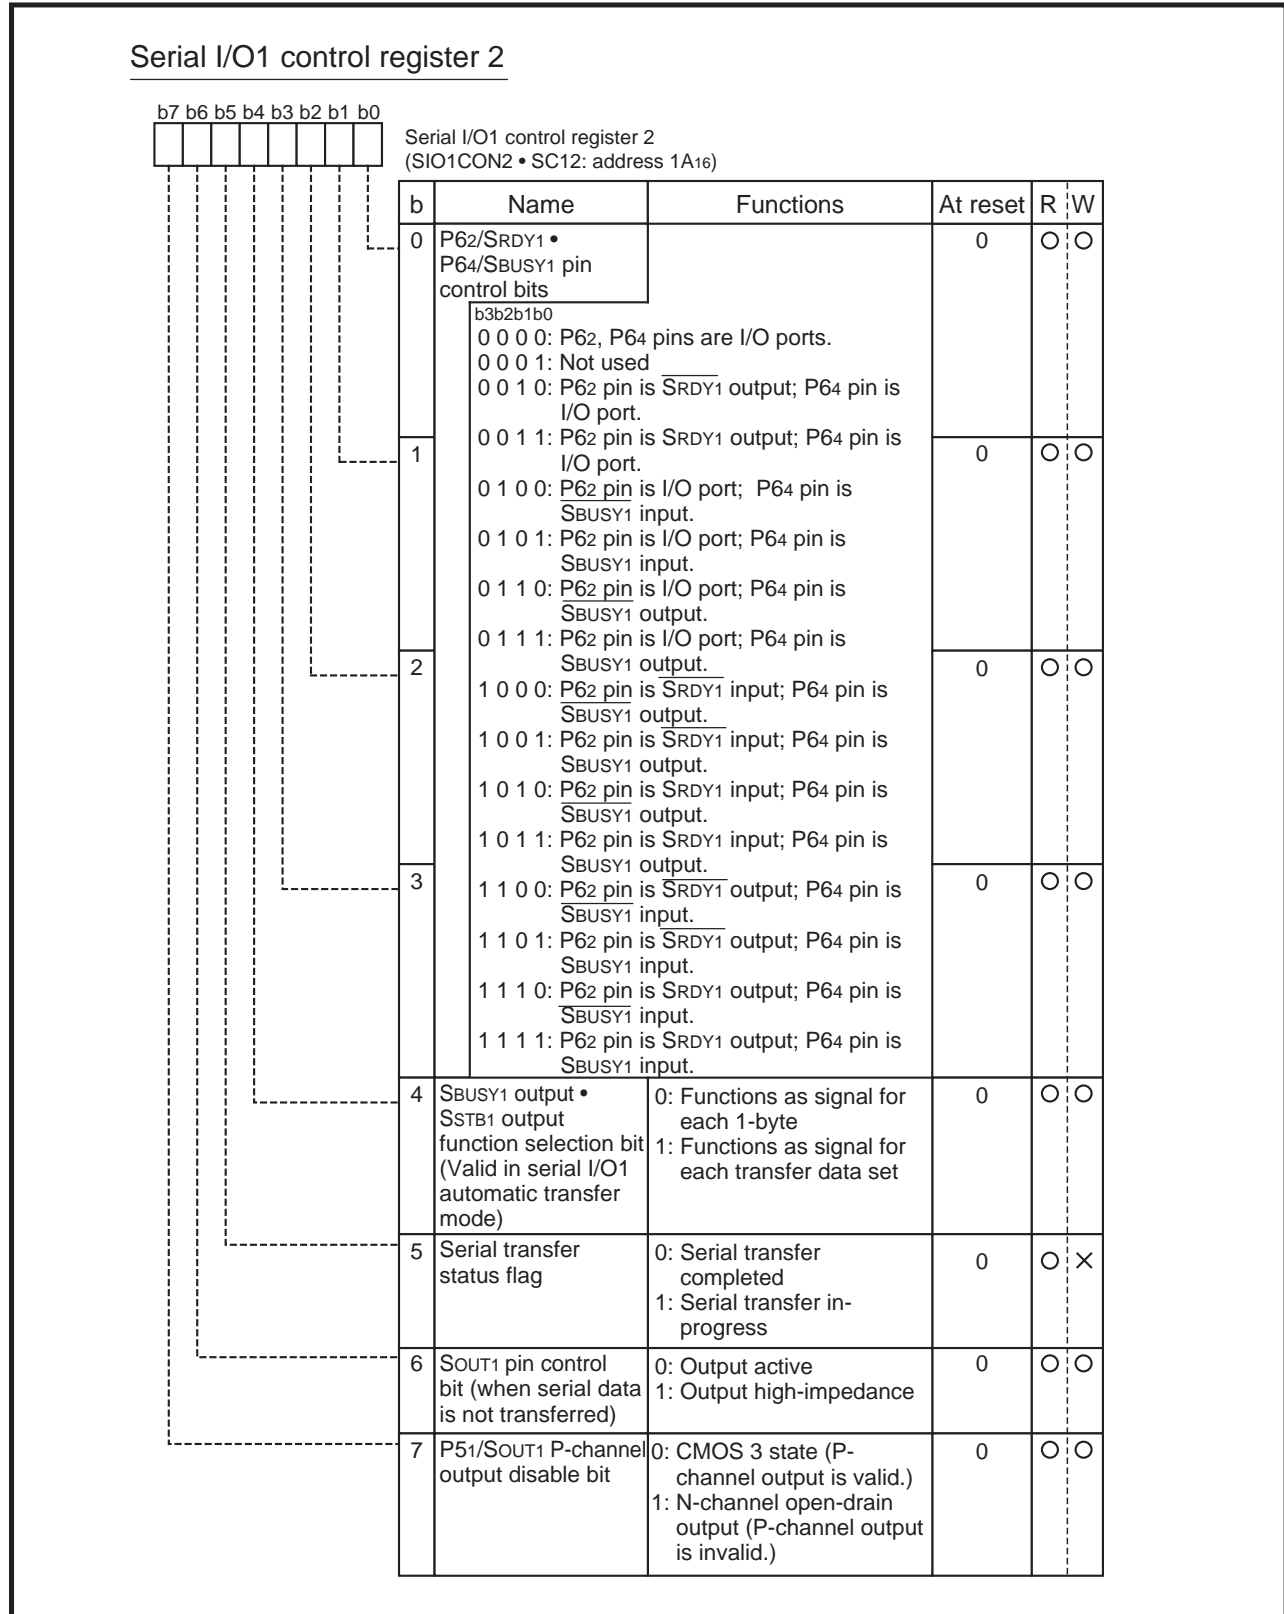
Serial I/O1 control register 2

b7 b6 b5 b4 b3 b2 b1 b0

Serial I/O1 control register 2
(SIO1CON2 • SC12: address $1A_{16}$)

| b | Name | Functions | At reset | R | W |
|---|---|---|---|---|---|
| 0 | $P6_2$/$S_{RDY1}$ • $P6_4$/$S_{BUSY1}$ pin control bits | b3b2b1b0<br>0 0 0 0: $P6_2$, $P6_4$ pins are I/O ports.<br>0 0 0 1: Not used<br>0 0 1 0: $P6_2$ pin is $\overline{S_{RDY1}}$ output; $P6_4$ pin is I/O port.<br>0 0 1 1: $P6_2$ pin is $S_{RDY1}$ output; $P6_4$ pin is I/O port.<br>0 1 0 0: $P6_2$ pin is I/O port; $P6_4$ pin is $\overline{S_{BUSY1}}$ input.<br>0 1 0 1: $P6_2$ pin is I/O port; $P6_4$ pin is $S_{BUSY1}$ input.<br>0 1 1 0: $P6_2$ pin is I/O port; $P6_4$ pin is $\overline{S_{BUSY1}}$ output.<br>0 1 1 1: $P6_2$ pin is I/O port; $P6_4$ pin is $S_{BUSY1}$ output.<br>1 0 0 0: $P6_2$ pin is $\overline{S_{RDY1}}$ input; $P6_4$ pin is $\overline{S_{BUSY1}}$ output.<br>1 0 0 1: $P6_2$ pin is $\overline{S_{RDY1}}$ input; $P6_4$ pin is $S_{BUSY1}$ output.<br>1 0 1 0: $P6_2$ pin is $S_{RDY1}$ input; $P6_4$ pin is $\overline{S_{BUSY1}}$ output.<br>1 0 1 1: $P6_2$ pin is $S_{RDY1}$ input; $P6_4$ pin is $S_{BUSY1}$ output.<br>1 1 0 0: $P6_2$ pin is $\overline{S_{RDY1}}$ output; $P6_4$ pin is $\overline{S_{BUSY1}}$ input.<br>1 1 0 1: $P6_2$ pin is $\overline{S_{RDY1}}$ output; $P6_4$ pin is $S_{BUSY1}$ input.<br>1 1 1 0: $P6_2$ pin is $S_{RDY1}$ output; $P6_4$ pin is $\overline{S_{BUSY1}}$ input.<br>1 1 1 1: $P6_2$ pin is $S_{RDY1}$ output; $P6_4$ pin is $S_{BUSY1}$ input. | 0 | ○ | ○ |
| 1 | | | 0 | ○ | ○ |
| 2 | | | 0 | ○ | ○ |
| 3 | | | 0 | ○ | ○ |
| 4 | $S_{BUSY1}$ output • $S_{STB1}$ output function selection bit (Valid in serial I/O1 automatic transfer mode) | 0: Functions as signal for each 1-byte<br>1: Functions as signal for each transfer data set | 0 | ○ | ○ |
| 5 | Serial transfer status flag | 0: Serial transfer completed<br>1: Serial transfer in-progress | 0 | ○ | × |
| 6 | $S_{OUT1}$ pin control bit (when serial data is not transferred) | 0: Output active<br>1: Output high-impedance | 0 | ○ | ○ |
| 7 | $P5_1$/$S_{OUT1}$ P-channel output disable bit | 0: CMOS 3 state (P-channel output is valid.)<br>1: N-channel open-drain output (P-channel output is invalid.) | 0 | ○ | ○ |